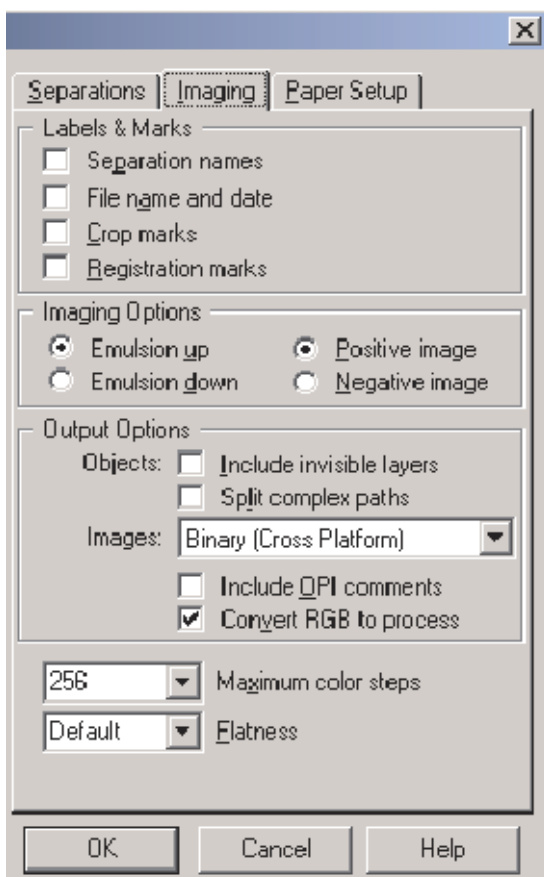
Separations | Imaging | Paper Setup

Labels & Marks
Separation names
File name and date
Crop marks
Registration marks

Imaging Options
Emulsion up
Emulsion down
Positive image
Negative image

Output Options
Objects: Include invisible layers
Split complex paths
Images: Binary (Cross Platform)
Include OPI comments
Convert RGB to process

256 Maximum color steps
Default Flatness

OK Cancel Help